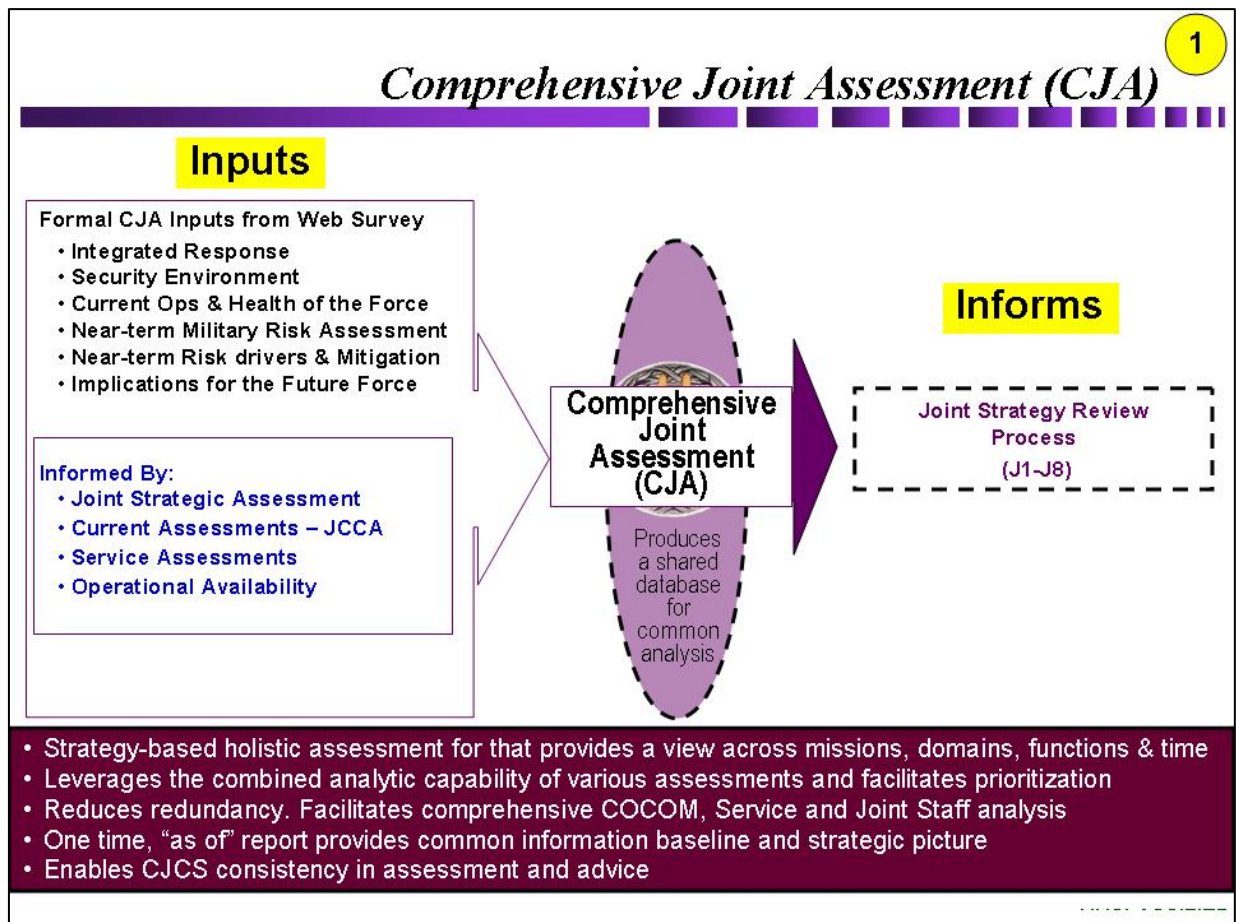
1

Comprehensive Joint Assessment (CJA)

Inputs

Formal CJA Inputs from Web Survey
• Integrated Response
• Security Environment
• Current Ops & Health of the Force
• Near-term Military Risk Assessment
• Near-term Risk drivers & Mitigation
• Implications for the Future Force

Informed By:
• Joint Strategic Assessment
• Current Assessments – JCCA
• Service Assessments
• Operational Availability

Comprehensive Joint Assessment (CJA)

Produces a shared database for common analysis

Informs

Joint Strategy Review Process
(J1-J8)

• Strategy-based holistic assessment for that provides a view across missions, domains, functions & time
• Leverages the combined analytic capability of various assessments and facilitates prioritization
• Reduces redundancy. Facilitates comprehensive COCOM, Service and Joint Staff analysis
• One time, "as of" report provides common information baseline and strategic picture
• Enables CJCS consistency in assessment and advice

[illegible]